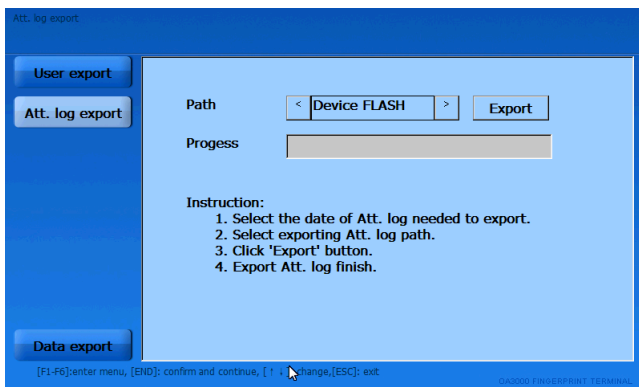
Att. log export

User export

Att. log export

Data export

Path
<
Device FLASH
>
Export

Progess

Instruction:
1. Select the date of Att. log needed to export.
2. Select exporting Att. log path.
3. Click 'Export' button.
4. Export Att. log finish.

[F1-F6]:enter menu, [END]: confirm and continue, [↑ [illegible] change,[ESC]: exit

OA3000 FINGERPRINT TERMINAL